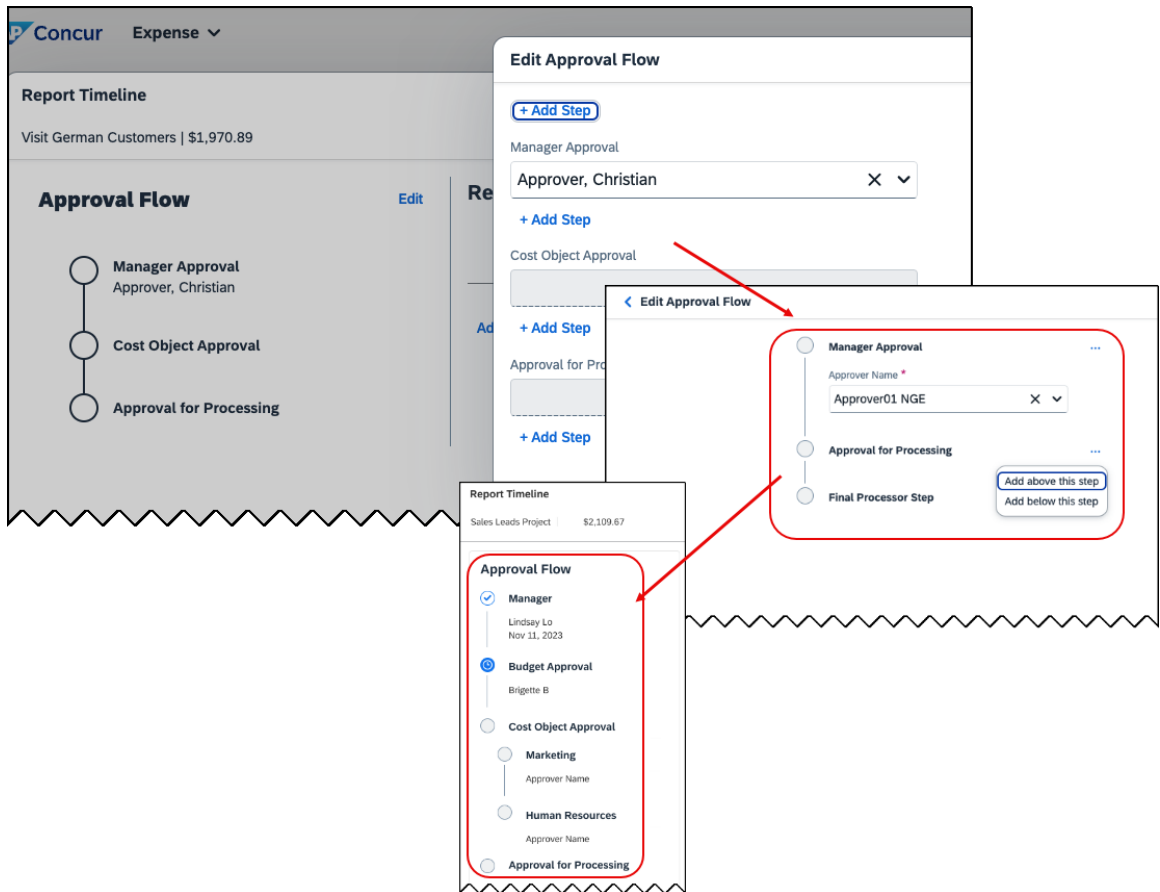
Concur Expense

Report Timeline

Visit German Customers | $1,970.89

Approval Flow

Edit

Manager Approval
Approver, Christian

Cost Object Approval

Approval for Processing

Re

Ad

Edit Approval Flow

+ Add Step

Manager Approval

Approver, Christian

+ Add Step

Cost Object Approval

+ Add Step

Approval for Pro

+ Add Step

Edit Approval Flow

Manager Approval

Approver Name *

Approver01 NGE

Approval for Processing

Add above this step

Add below this step

Final Processor Step

Report Timeline

Sales Leads Project | $2,109.67

Approval Flow

Manager
Lindsay Lo
Nov 11, 2023

Budget Approval
Brigette B

Cost Object Approval

Marketing
Approver Name

Human Resources
Approver Name

Approval for Processing